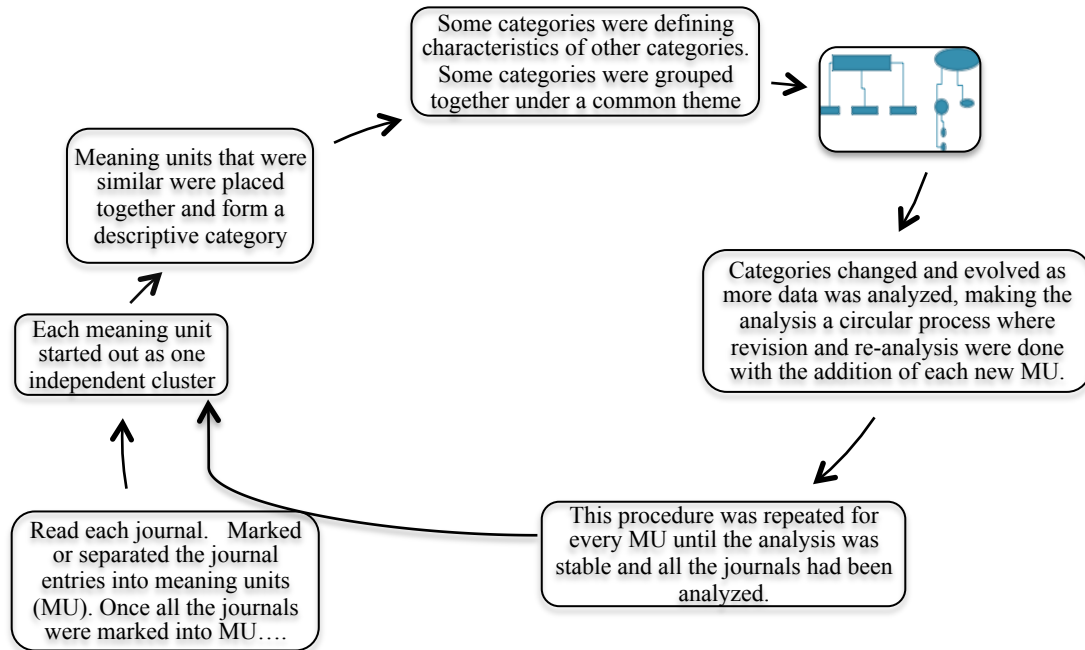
Read each journal. Marked or separated the journal entries into meaning units (MU). Once all the journals were marked into MU….

Each meaning unit started out as one independent cluster

Meaning units that were similar were placed together and form a descriptive category

Some categories were defining characteristics of other categories. Some categories were grouped together under a common theme

Categories changed and evolved as more data was analyzed, making the analysis a circular process where revision and re-analysis were done with the addition of each new MU.

This procedure was repeated for every MU until the analysis was stable and all the journals had been analyzed.